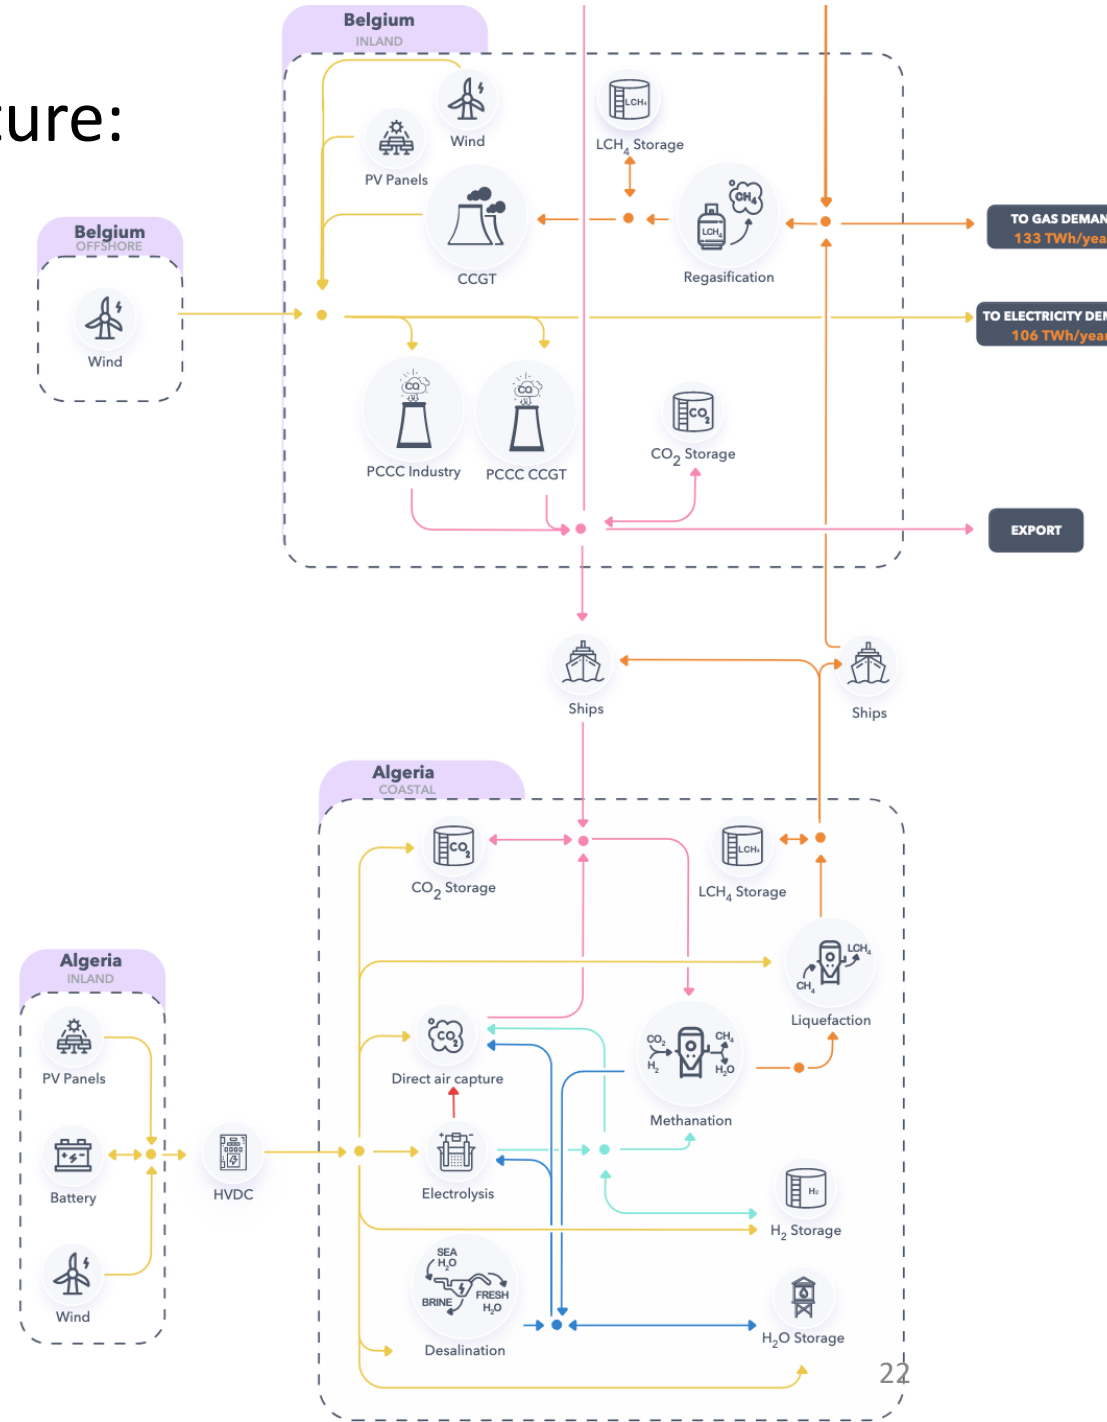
ture:

Belgium
INLAND

Wind

PV Panels

LCH$_4$ Storage

CCGT

Regasification

TO GAS DEMAN
133 TWh/yea

Belgium
OFFSHORE

Wind

TO ELECTRICITY DEI
106 TWh/year

PCCC Industry

PCCC CCGT

CO$_2$ Storage

EXPORT

Ships

Ships

Algeria
COASTAL

CO$_2$ Storage

LCH$_4$ Storage

Algeria
INLAND

Liquefaction

PV Panels

Direct air capture

Methanation

Battery

HVDC

Electrolysis

H$_2$ Storage

Wind

SEA H$_2$O
BRINE
FRESH H$_2$O

Desalination

H$_2$O Storage

22